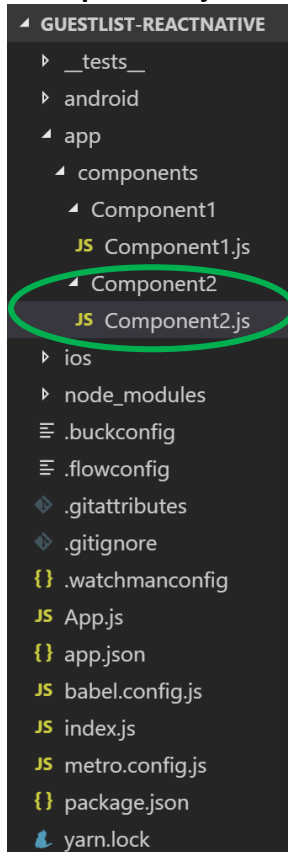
GUESTLIST-REACTNATIVE
__tests__
android
app
components
Component1
JS Component1.js
Component2
JS Component2.js
ios
node_modules
.buckconfig
.flowconfig
.gitattributes
.gitignore
{} .watchmanconfig
JS App.js
{} app.json
JS babel.config.js
JS index.js
JS metro.config.js
{} package.json
yarn.lock